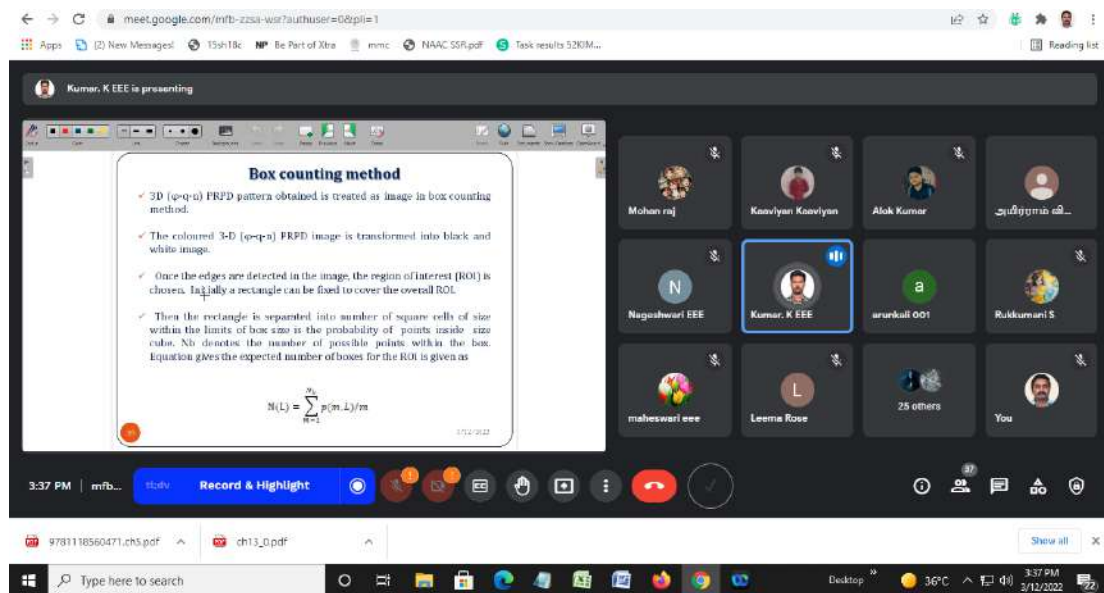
meet.google.com/mfb-zzsa-wsr?authuser=0&pli=1

Apps (2) New Message! 15sh18c Be Part of Xtra mmc NAAC SSR.pdf Task results 52KIM... Reading list

Kumar. K EEE is presenting

Box counting method

✓ 3D (φ-q-n) PRPD pattern obtained is treated as image in box counting method.

✓ The coloured 3-D (φ-q-n) PRPD image is transformed into black and white image.

✓ Once the edges are detected in the image, the region of interest (ROI) is chosen. Initially a rectangle can be fixed to cover the overall ROI.

✓ Then the rectangle is separated into number of square cells of size within the limits of box size is the probability of points inside size cube. Nb denotes the number of possible points within the box. Equation gives the expected number of boxes for the ROI is given as

$N(L) = \sum_{m=1}^{N_b} p(m,L)/m$

3/12/2022

Mohan raj
Kaaviyan Kaaviyan
Alok Kumar
அமிர்தராஜ் வி...
N
Nageshwari EEE
Kumar. K EEE
a
arunkali 001
Rukkumani S.
maheswari eee
L
Leema Rose
25 others
You

3:37 PM | mfb...
Record & Highlight
37

9781118560471.ch5.pdf
ch13_0.pdf
Show all

Type here to search
Desktop
36°C
3:37 PM
3/12/2022
22